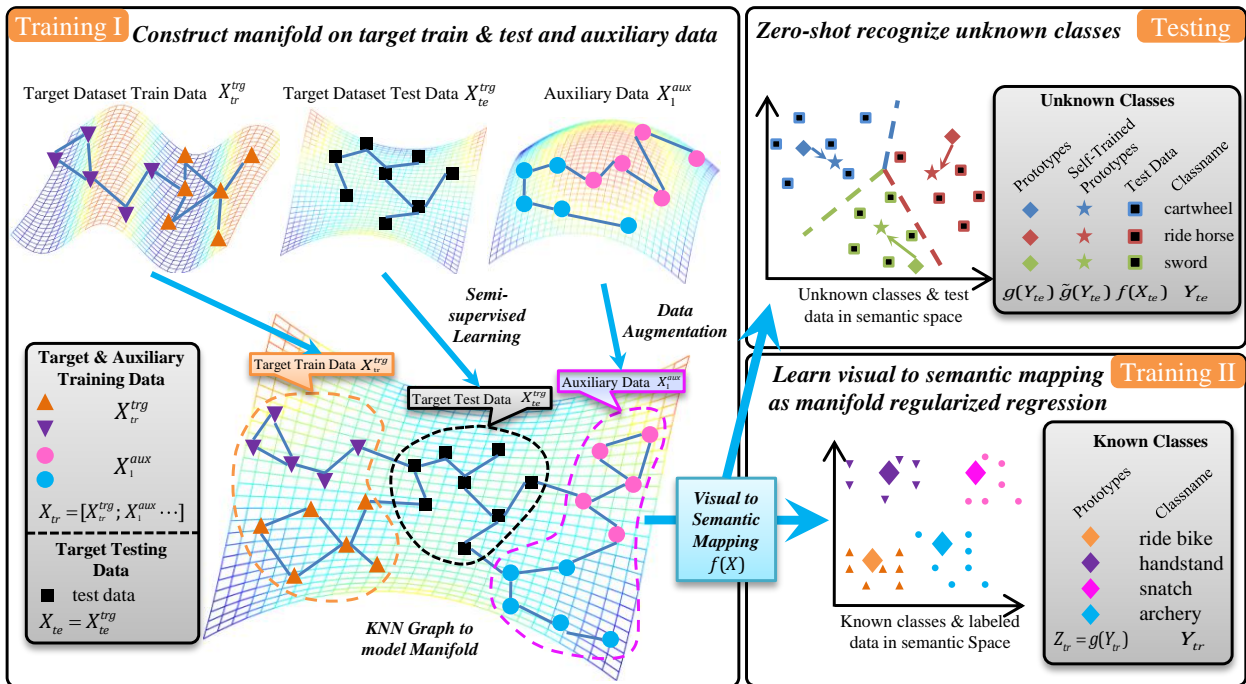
Training I Construct manifold on target train & test and auxiliary data

Target Dataset Train Data $X_{tr}^{trg}$

Target Dataset Test Data $X_{te}^{trg}$

Auxiliary Data $X_{1}^{aux}$

Semi-supervised Learning

Data Augmentation

Target & Auxiliary Training Data

$X_{tr}^{trg}$

$X_{1}^{aux}$

$X_{tr} = [X_{tr}^{trg}; X_{1}^{aux} \cdots]$

Target Testing Data

test data

$X_{te} = X_{te}^{trg}$

Target Train Data $X_{tr}^{trg}$

Target Test Data $X_{te}^{trg}$

Auxiliary Data $X_{1}^{aux}$

KNN Graph to model Manifold

Visual to Semantic Mapping $f(X)$

Zero-shot recognize unknown classes Testing

Unknown classes & test data in semantic space

Unknown Classes

Prototypes

Self-Trained Prototypes

Test Data

Classname

cartwheel

ride horse

sword

$g(Y_{te})$ $\tilde{g}(Y_{te})$ $f(X_{te})$ $Y_{te}$

Learn visual to semantic mapping as manifold regularized regression Training II

Known classes & labeled data in semantic Space

Known Classes

Prototypes

Classname

ride bike

handstand

snatch

archery

$Z_{tr} = g(Y_{tr})$ $Y_{tr}$